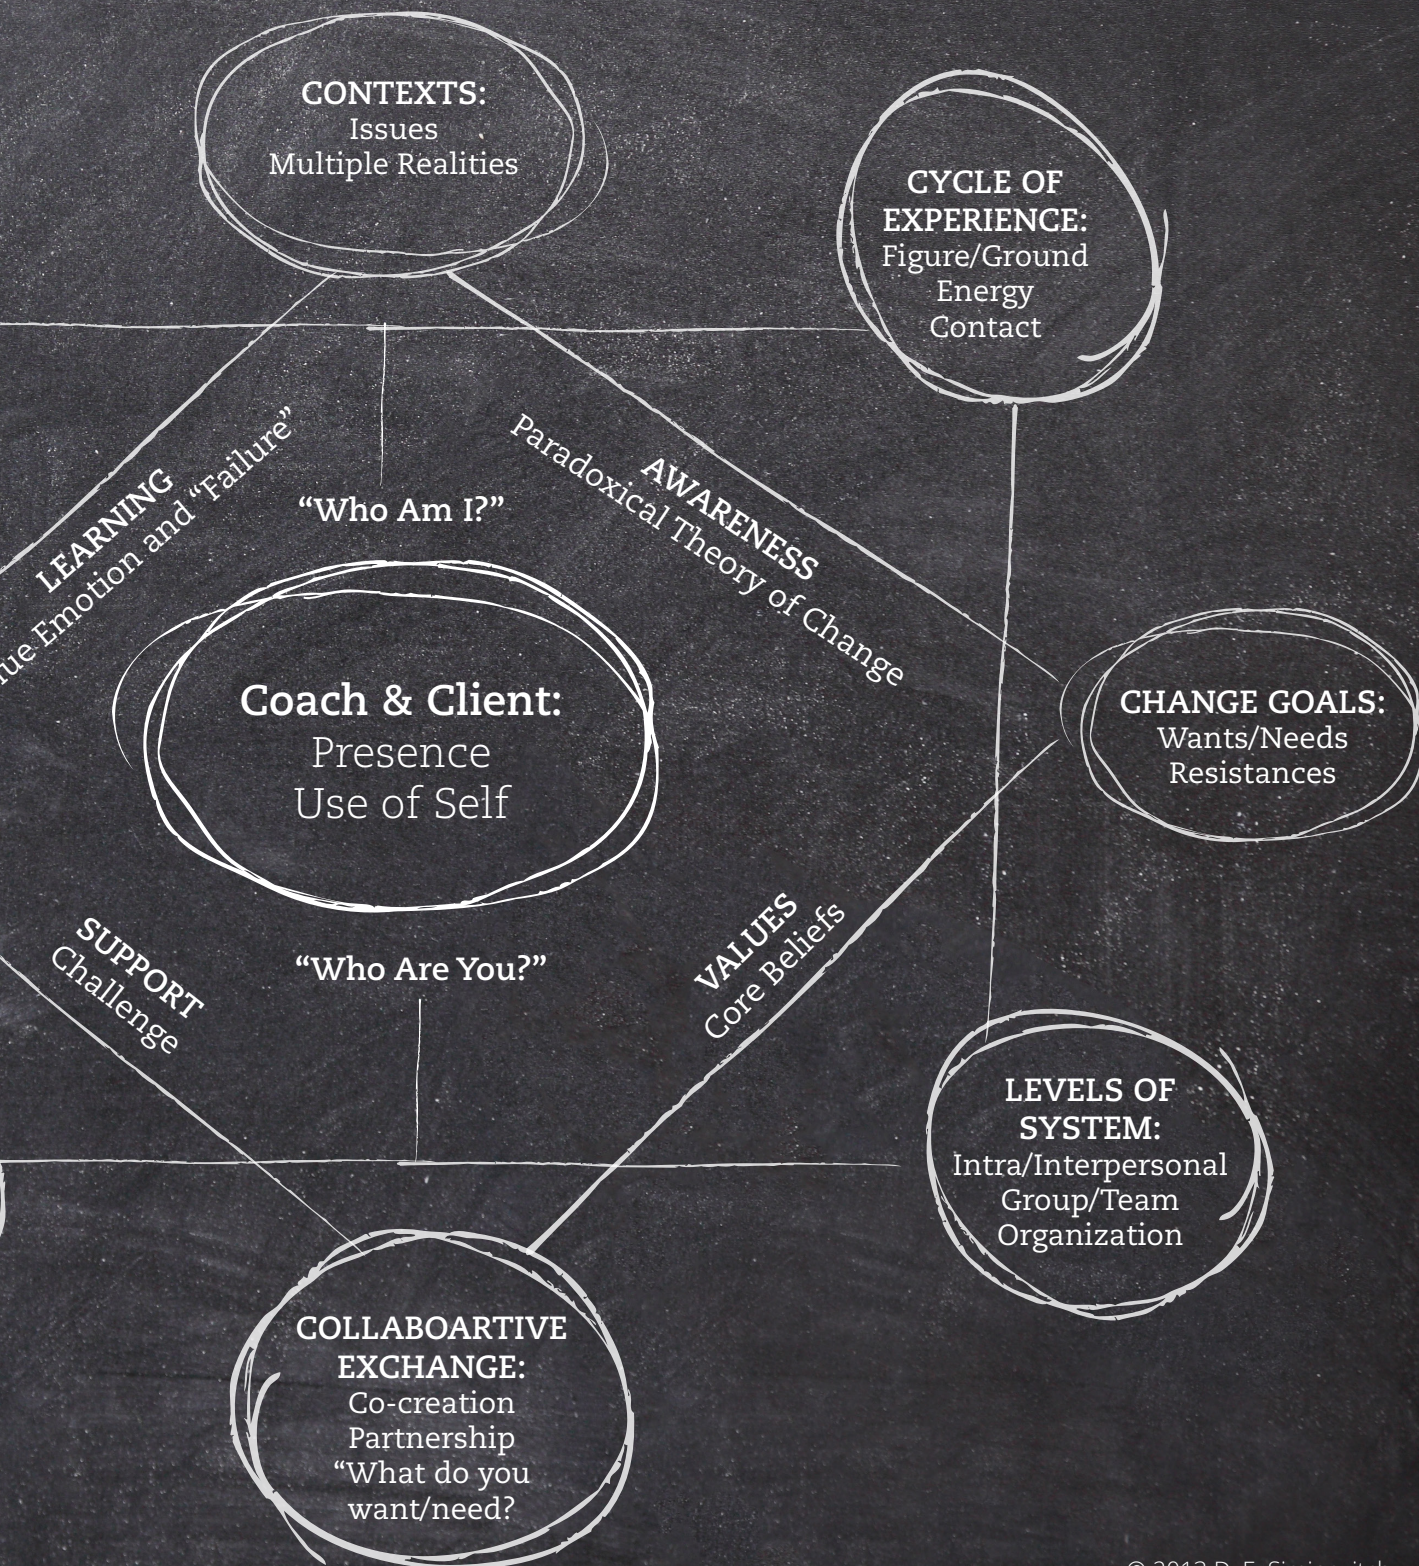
CONTEXTS:
Issues
Multiple Realities

CYCLE OF EXPERIENCE:
Figure/Ground
Energy
Contact

LEARNING
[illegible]ue Emotion and "Failure"

"Who Am I?"

AWARENESS
Paradoxical Theory of Change

Coach & Client:
Presence
Use of Self

CHANGE GOALS:
Wants/Needs
Resistances

SUPPORT
Challenge

"Who Are You?"

VALUES
Core Beliefs

LEVELS OF SYSTEM:
Intra/Interpersonal
Group/Team
Organization

COLLABOARTIVE EXCHANGE:
Co-creation
Partnership
"What do you want/need?

© 2012 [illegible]